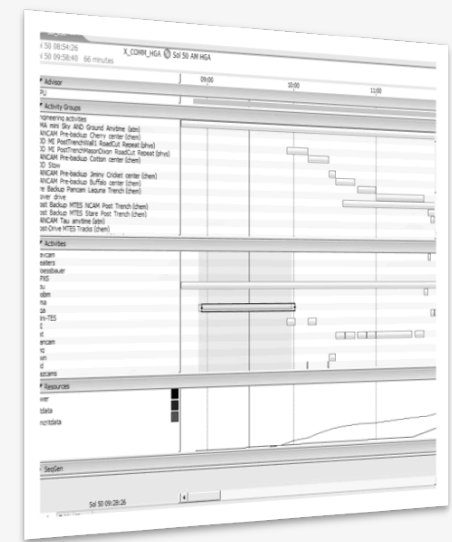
l 50 08:54:26
l 50 09:58:40 66 minutes
X_COMM_HGA Sol 50 AM HGA

Advisor
PU
09:00
10:00
11:00

Activity Groups
ngineering activities
MA mini Sky AND Ground Anytime (sim)
NCAM Pre-backup Cherry center (chem)
D MI PostTrenchWall1 RoadCut Repeat (phys)
D MI PostTrenchMasonDixon RoadCut Repeat (phys)
NCAM Pre-backup Cotton center (chem)
D Stow
NCAM Pre-backup Jiminy Cricket center (chem)
NCAM Pre-backup Buffalo center (chem)
Pre Backup Pancam Laguna Trench (chem)
iver drive
ost Backup MTES NCAM Post Trench (chem)
ost Backup MTES Stare Post Trench (chem)
NCAM Tau anytime (sim)
ost-Drive MTES Tracks (chem)

Activites
ancam
asters
oessbauer
TES
u
dbm
na
pa
in-TES
c
d
mcam
nd
un
d
azcams

Resources
wer
tdata
ncntdata

SeqGen
Sol 50 09:28:26